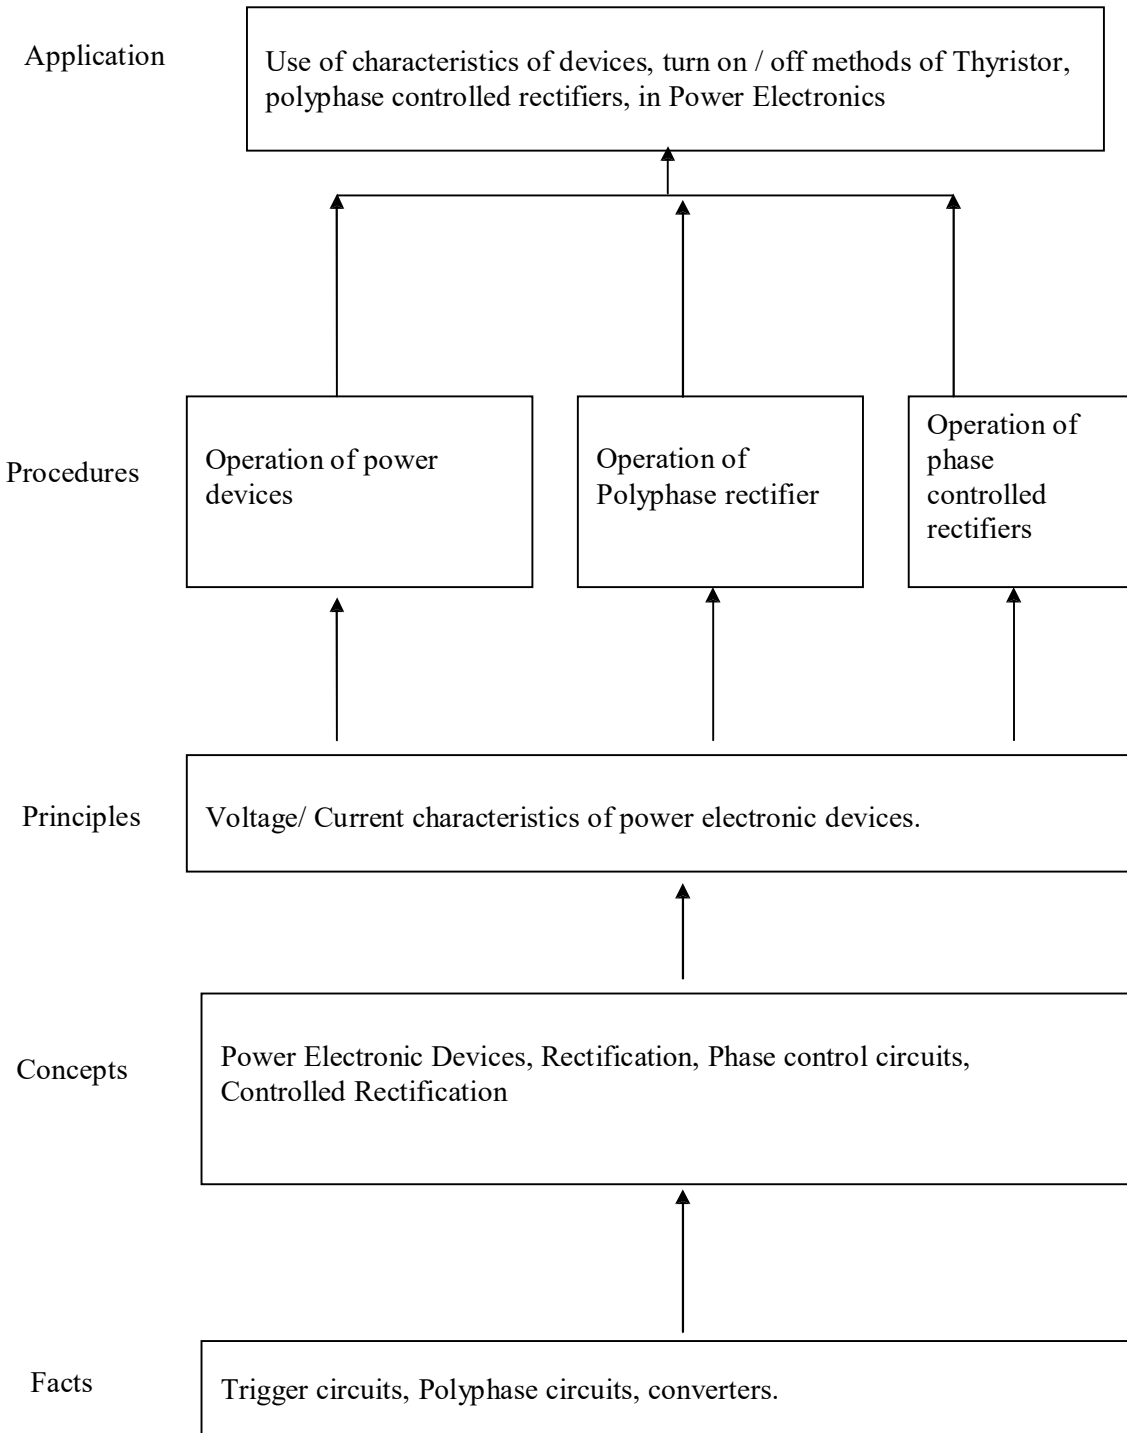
Application

Use of characteristics of devices, turn on / off methods of Thyristor, polyphase controlled rectifiers, in Power Electronics

Procedures

Operation of power devices

Operation of Polyphase rectifier

Operation of phase controlled rectifiers

Principles

Voltage/ Current characteristics of power electronic devices.

Concepts

Power Electronic Devices, Rectification, Phase control circuits, Controlled Rectification

Facts

Trigger circuits, Polyphase circuits, converters.